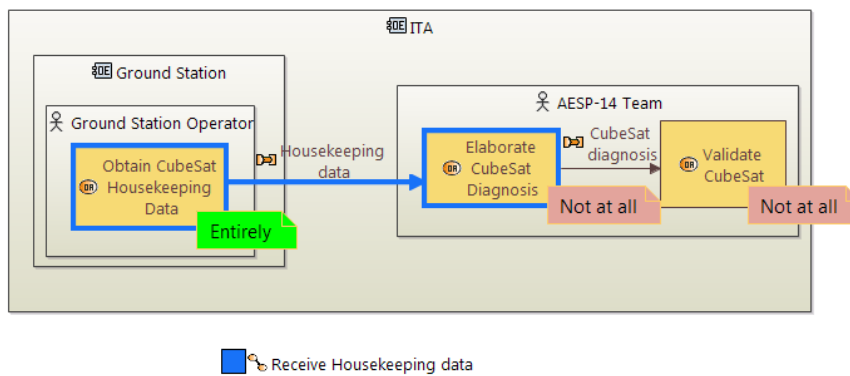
ITA

Ground Station

Ground Station Operator

Obtain CubeSat Housekeeping Data

Entirely

Housekeeping data

AESP-14 Team

Elaborate CubeSat Diagnosis

Not at all

CubeSat diagnosis

Validate CubeSat

Not at all

Receive Housekeeping data